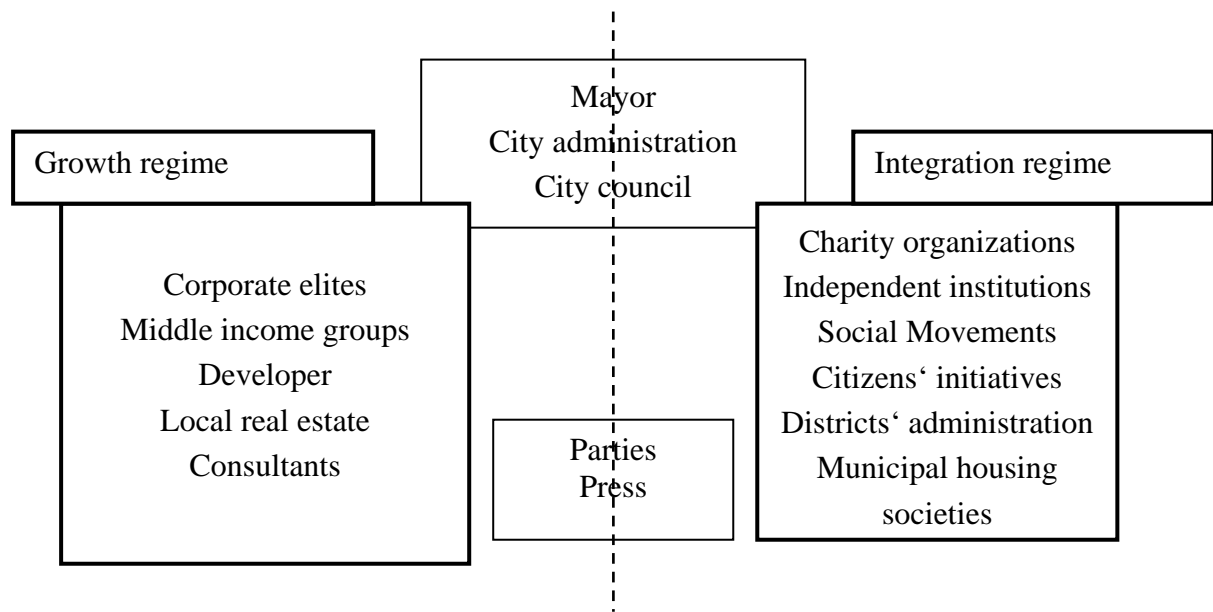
Mayor
City administration
City council

Growth regime

Corporate elites
Middle income groups
Developer
Local real estate
Consultants

Integration regime

Charity organizations
Independent institutions
Social Movements
Citizens‘ initiatives
Districts‘ administration
Municipal housing societies

Parties
Press